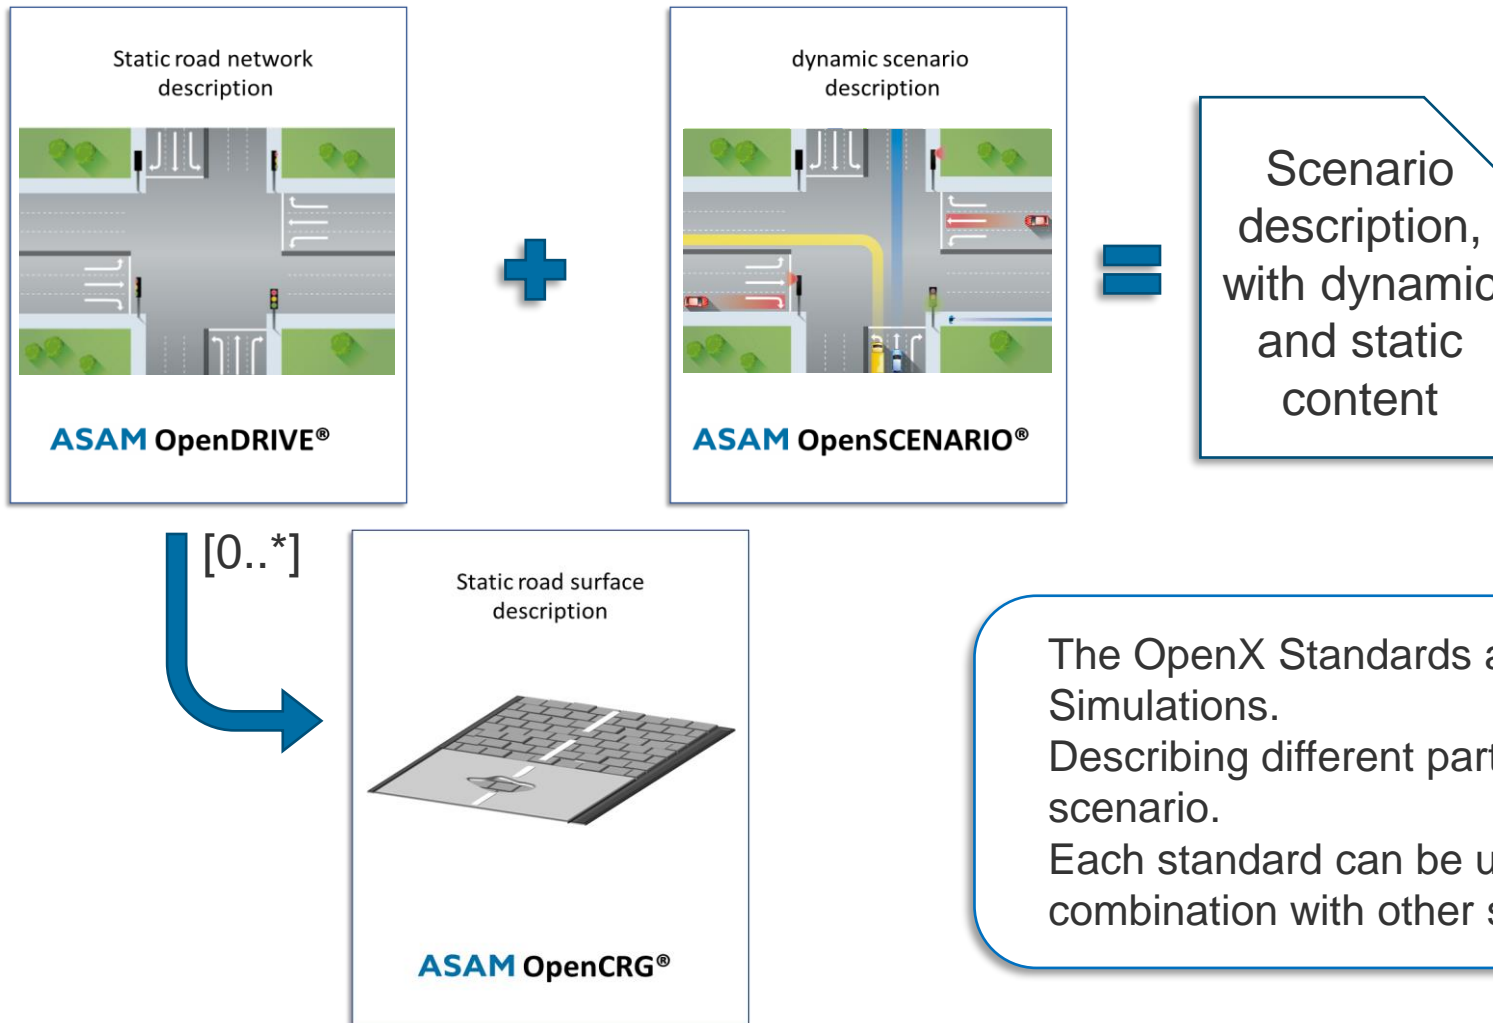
Static road network description

ASAM OpenDRIVE®

dynamic scenario description

ASAM OpenSCENARIO®

Scenario description, with dynamic and static content

[0..*]

Static road surface description

ASAM OpenCRG®

The OpenX Standards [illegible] Simulations.
Describing different par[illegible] scenario.
Each standard can be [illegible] combination with other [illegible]